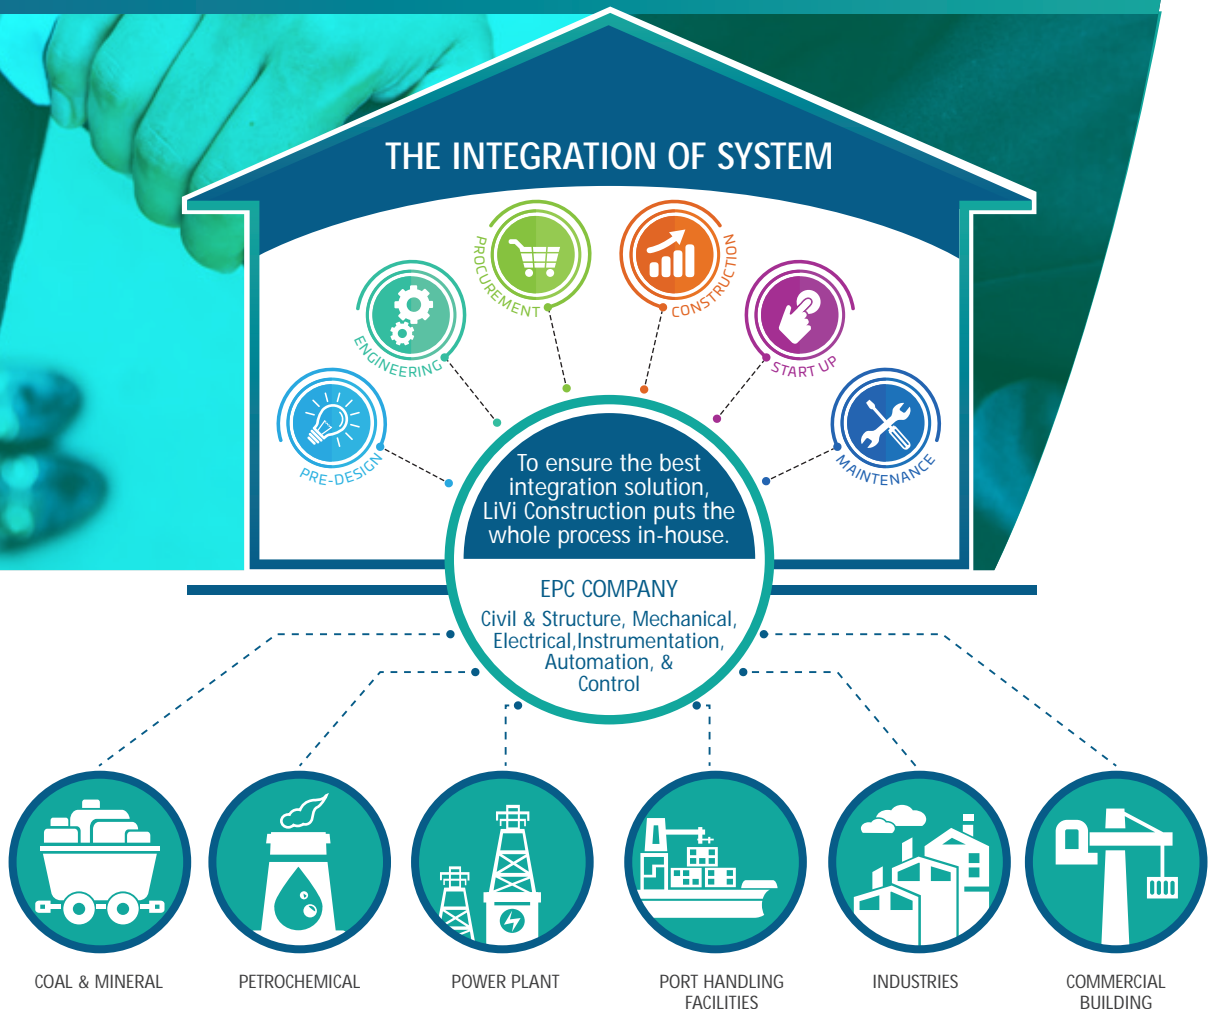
THE INTEGRATION OF SYSTEM

PRE-DESIGN

ENGINEERING

PROCUREMENT

CONSTRUCTION

START UP

MAINTENANCE

To ensure the best integration solution, LiVi Construction puts the whole process in-house.

EPC COMPANY

Civil & Structure, Mechanical, Electrical,Instrumentation, Automation, & Control

COAL & MINERAL

PETROCHEMICAL

POWER PLANT

PORT HANDLING FACILITIES

INDUSTRIES

COMMERCIAL BUILDING